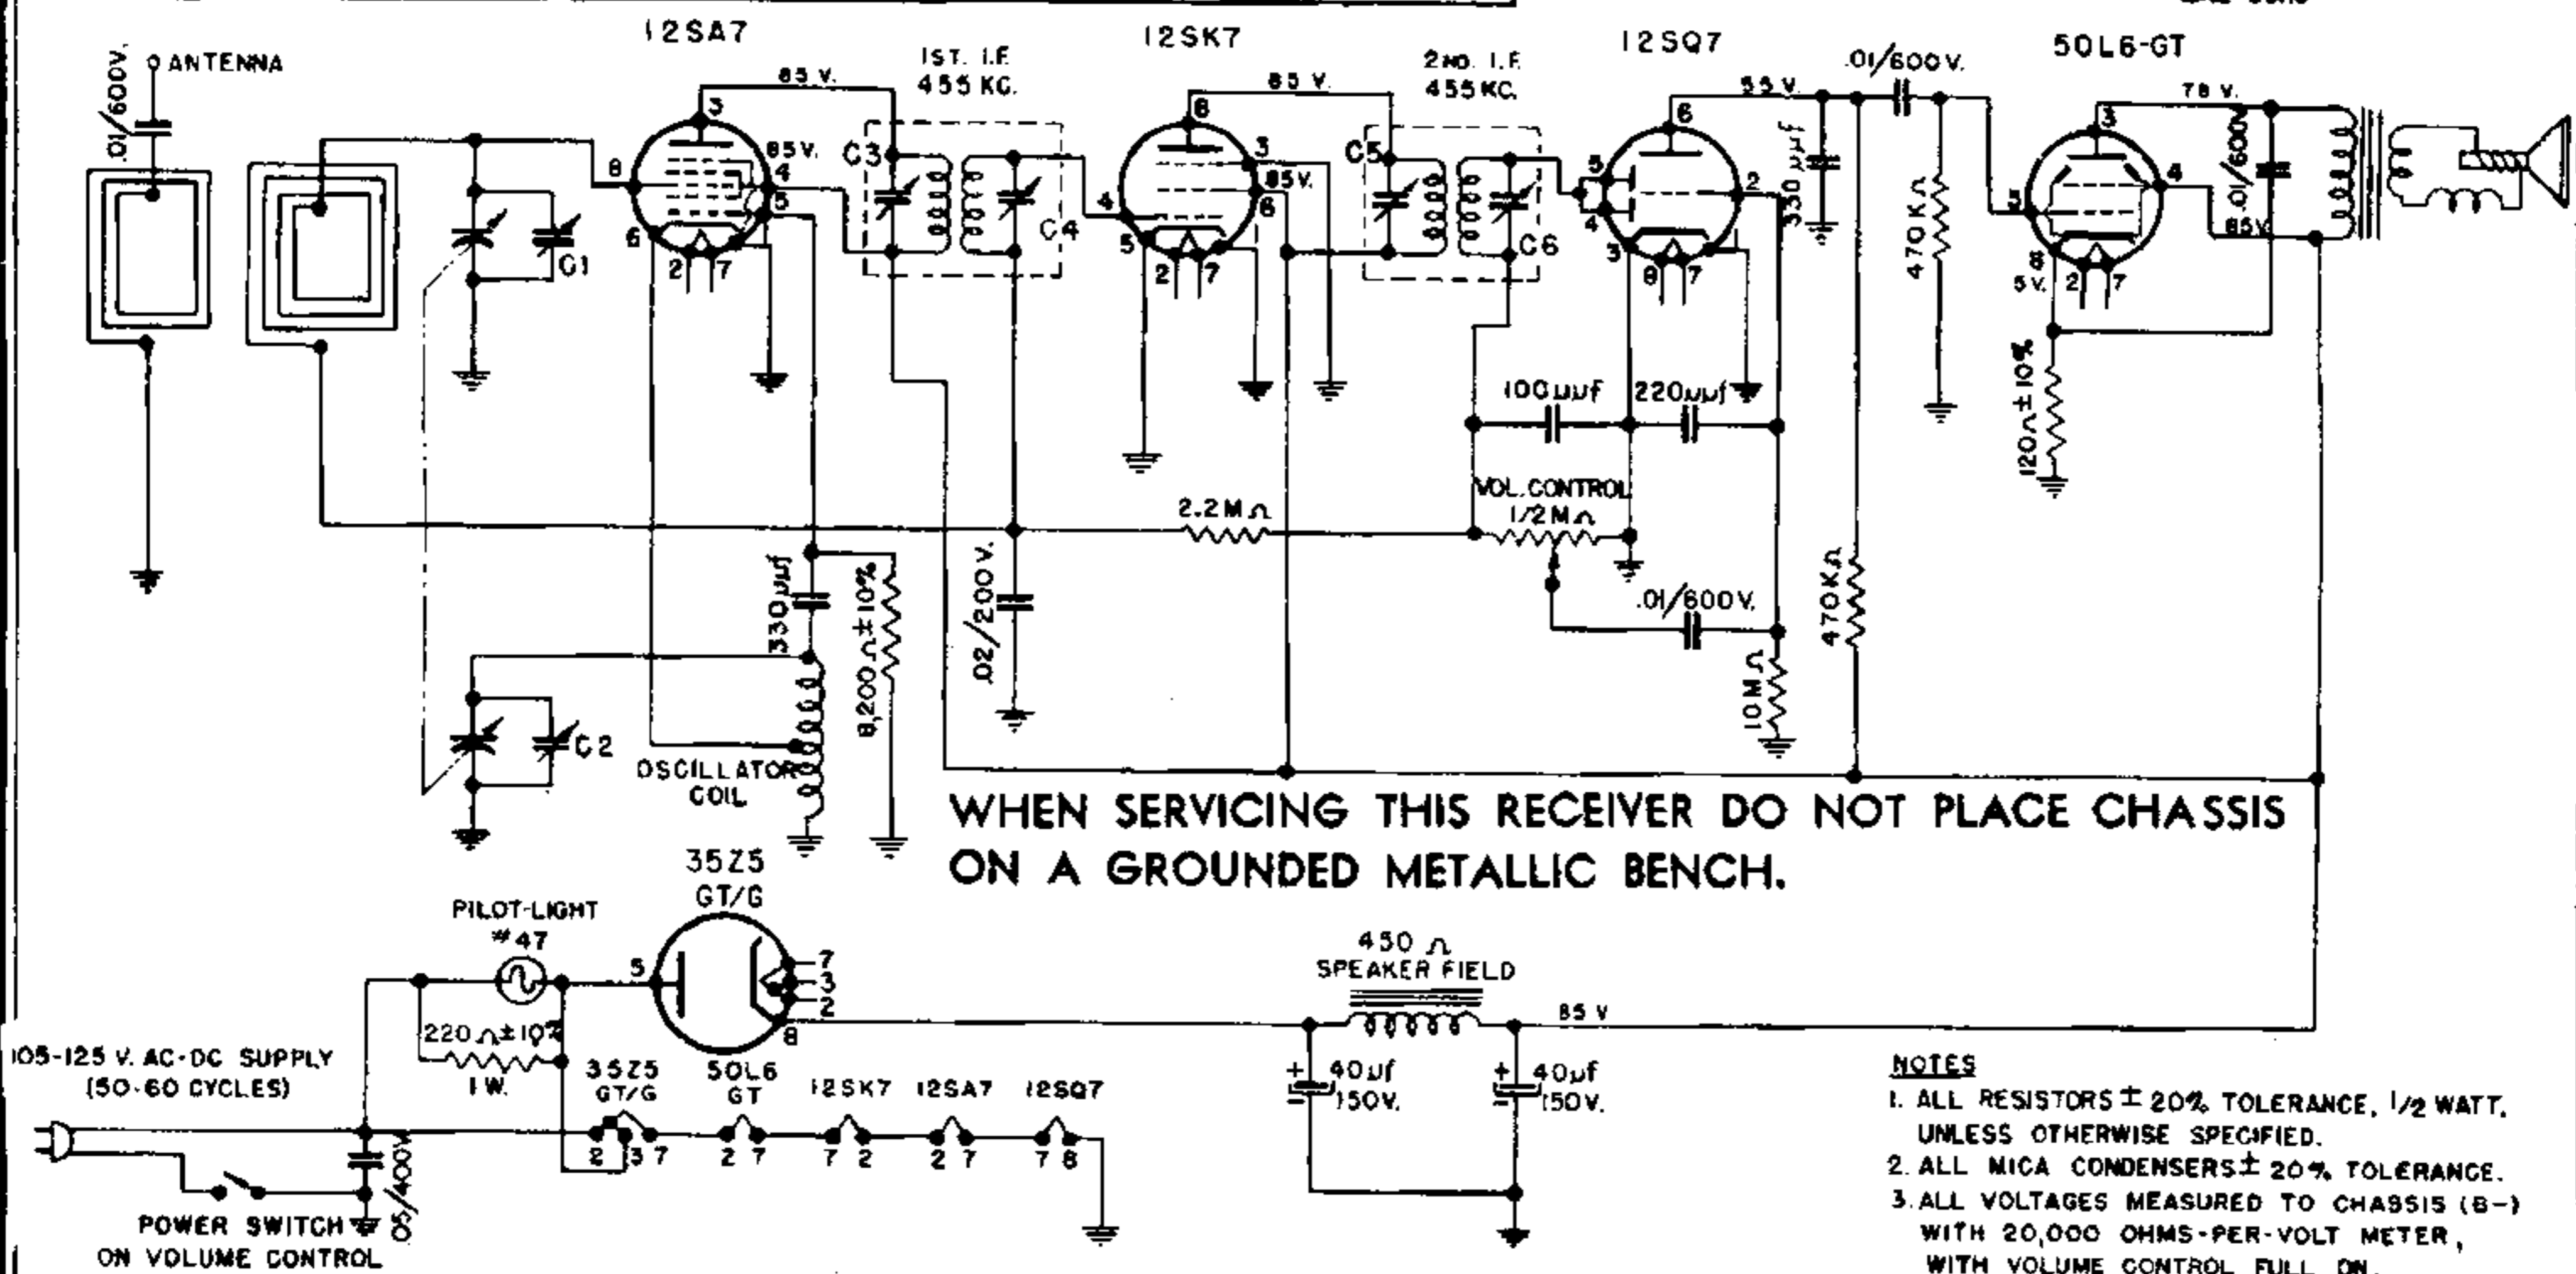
12SA7
12SK7
12SQ7
50L6-GT
.01/600V.
ANTENNA
85 V.
1ST. I.F. 455 KC.
85 V.
2ND. I.F. 455 KC.
55 V.
.01/600 V.
78 V.
3
8
85 V.
C3
4
5
6
2
7
C1
C4
6
3
85 V.
4
6
5
2
7
C5
C6
5
4
3
6
2
8
7
330 μμf
470 KΩ
3
5
4
.01/600
85 V.
8
5 V.
2
7
100 μμf
220 μμf
120Ω ± 10%
2.2 MΩ
VOL. CONTROL 1/2 MΩ
330 μμf
8,200 Ω ± 10%
.02/200 V.
.01/600 V.
470 KΩ
10 MΩ
C2
OSCILLATOR COIL
WHEN SERVICING THIS RECEIVER DO NOT PLACE CHASSIS ON A GROUNDED METALLIC BENCH.
35Z5 GT/G
PILOT-LIGHT #47
5
7
3
2
8
450 Ω SPEAKER FIELD
85 V
220 Ω ± 10% 1 W.
105-125 V. AC-DC SUPPLY (50-60 CYCLES)
35Z5 GT/G
50L6 GT
12SK7
12SA7
12SQ7
2 3 7
2 7
7 2
2 7
7 8
40 μf 150 V.
40 μf 150 V.
.05/400 V
POWER SWITCH ON VOLUME CONTROL
NOTES
1. ALL RESISTORS ± 20% TOLERANCE, 1/2 WATT, UNLESS OTHERWISE SPECIFIED.
2. ALL MICA CONDENSERS ± 20% TOLERANCE.
3. ALL VOLTAGES MEASURED TO CHASSIS (B-) WITH 20,000 OHMS-PER-VOLT METER, WITH VOLUME CONTROL FULL ON.